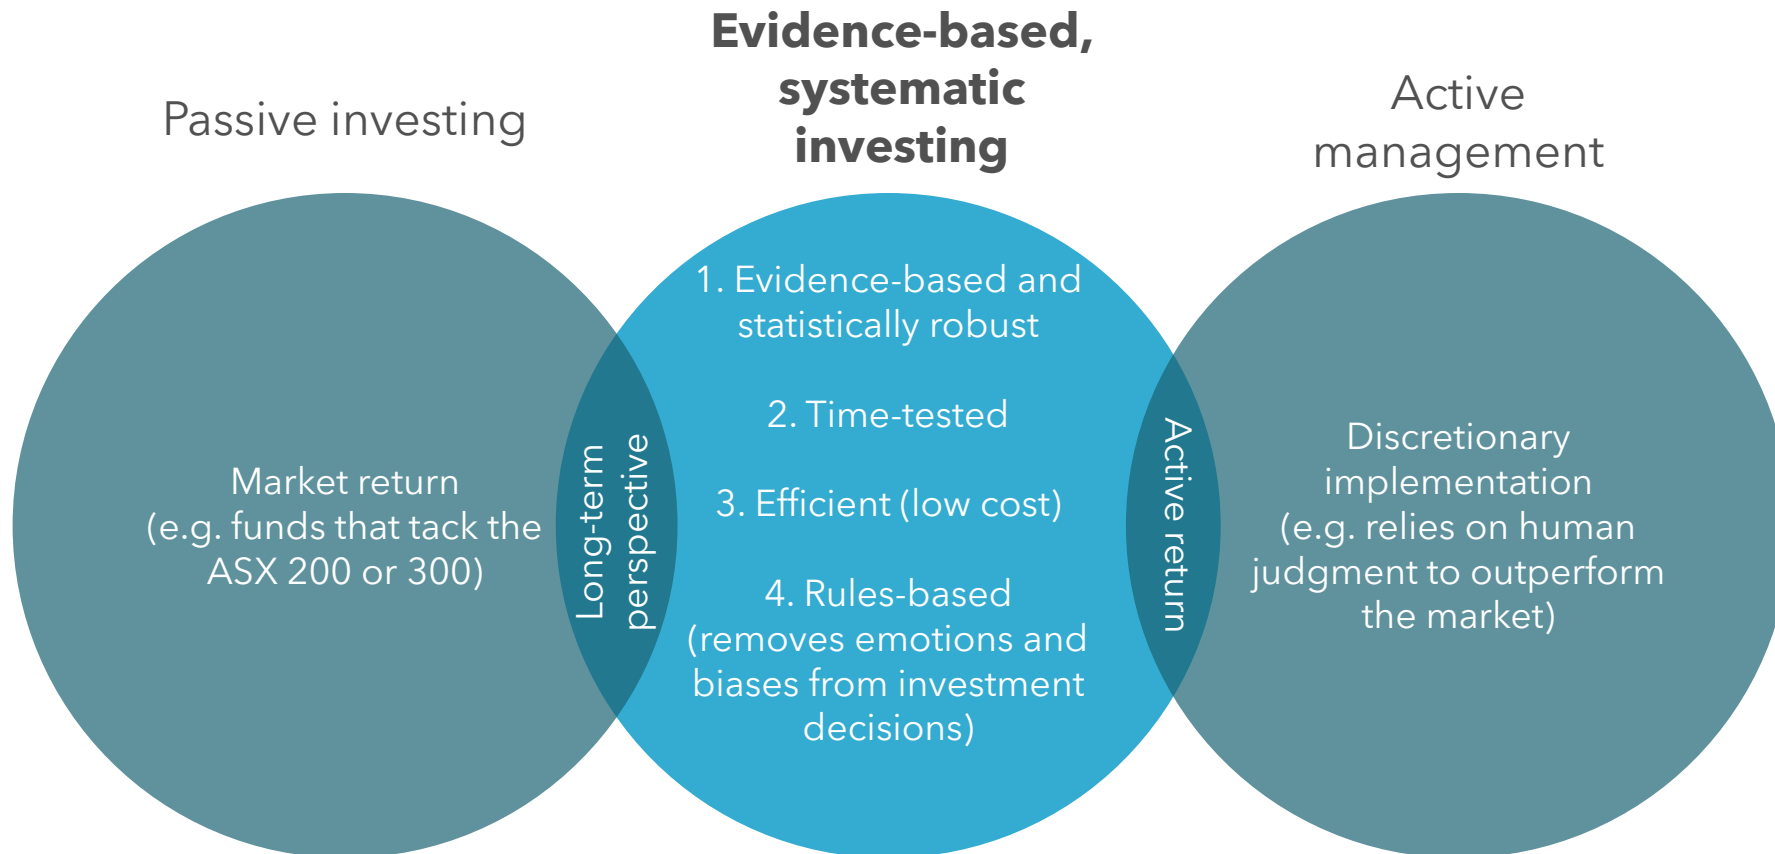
Passive investing

Evidence-based, systematic investing

Active management

Market return (e.g. funds that tack the ASX 200 or 300)

Long-term perspective

1. Evidence-based and statistically robust

2. Time-tested

3. Efficient (low cost)

4. Rules-based (removes emotions and biases from investment decisions)

Active return

Discretionary implementation (e.g. relies on human judgment to outperform the market)